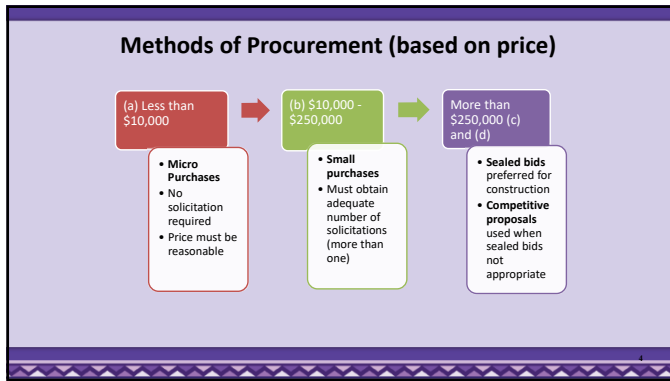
Methods of Procurement (based on price)

(a) Less than \$10,000

- Micro Purchases
- No solicitation required
- Price must be reasonable

(b) \$10,000 - \$250,000

- Small purchases
- Must obtain adequate number of solicitations (more than one)

More than \$250,000 (c) and (d)

- Sealed bids preferred for construction
- Competitive proposals used when sealed bids not appropriate

4